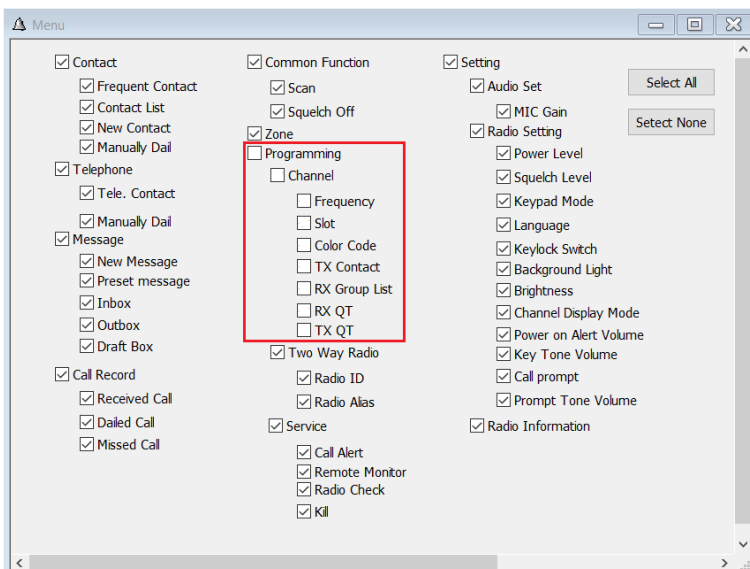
Menu

Contact
Frequent Contact
Contact List
New Contact
Manually Dail
Telephone
Tele. Contact
Manually Dail
Message
New Message
Preset message
Inbox
Outbox
Draft Box
Call Record
Received Call
Dailed Call
Missed Call

Common Function
Scan
Squelch Off
Zone
Programming
Channel
Frequency
Slot
Color Code
TX Contact
RX Group List
RX QT
TX QT
Two Way Radio
Radio ID
Radio Alias
Service
Call Alert
Remote Monitor
Radio Check
Kill

Setting
Audio Set
MIC Gain
Radio Setting
Power Level
Squelch Level
Keypad Mode
Language
Keylock Switch
Background Light
Brightness
Channel Display Mode
Power on Alert Volume
Key Tone Volume
Call prompt
Prompt Tone Volume
Radio Information

Select All
Setect None